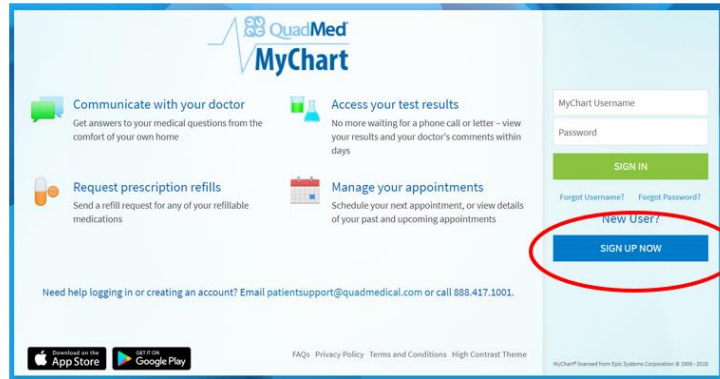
QuadMed
MyChart

Communicate with your doctor
Get answers to your medical questions from the comfort of your own home

Access your test results
No more waiting for a phone call or letter – view your results and your doctor's comments within days

Request prescription refills
Send a refill request for any of your refillable medications

Manage your appointments
Schedule your next appointment, or view details of your past and upcoming appointments

MyChart Username
Password
SIGN IN
Forgot Username? Forgot Password?
New User?
SIGN UP NOW

Need help logging in or creating an account? Email patientsupport@quadmedical.com or call 888.417.1001.

Download on the App Store
GET IT ON Google Play

FAQs Privacy Policy Terms and Conditions High Contrast Theme

MyChart® licensed from Epic Systems Corporation © 1999 - 2019